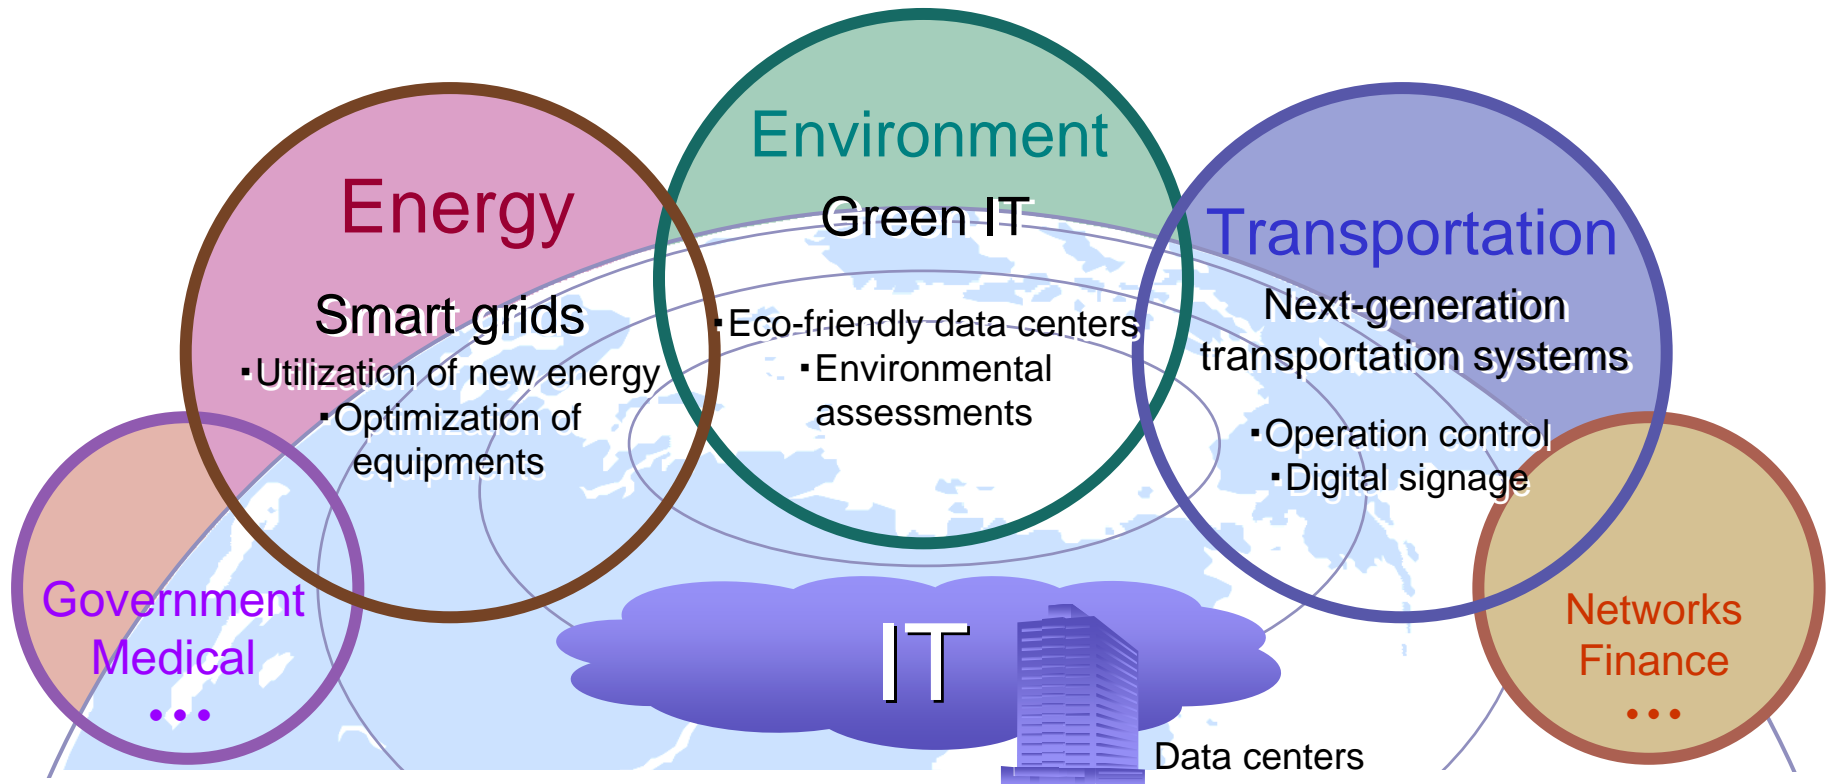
Environment

Green IT

・Eco-friendly data centers
・Environmental assessments

Energy

Smart grids

・Utilization of new energy
・Optimization of equipments

Transportation

Next-generation transportation systems

・Operation control
・Digital signage

Government
Medical
…

Networks
Finance
…

IT

Data centers